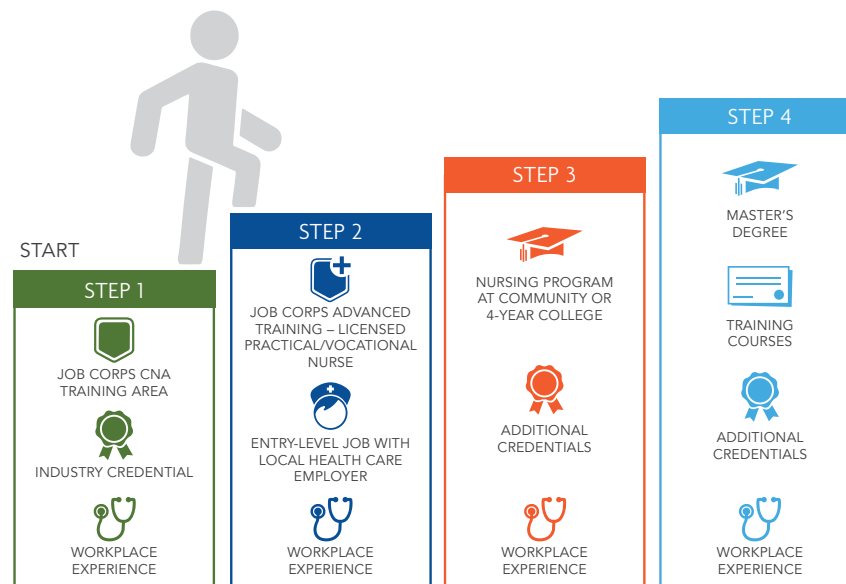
START

STEP 1

JOB CORPS CNA TRAINING AREA

INDUSTRY CREDENTIAL

WORKPLACE EXPERIENCE

STEP 2

JOB CORPS ADVANCED TRAINING – LICENSED PRACTICAL/VOCATIONAL NURSE

ENTRY-LEVEL JOB WITH LOCAL HEALTH CARE EMPLOYER

WORKPLACE EXPERIENCE

STEP 3

NURSING PROGRAM AT COMMUNITY OR 4-YEAR COLLEGE

ADDITIONAL CREDENTIALS

WORKPLACE EXPERIENCE

STEP 4

MASTER'S DEGREE

TRAINING COURSES

ADDITIONAL CREDENTIALS

WORKPLACE EXPERIENCE